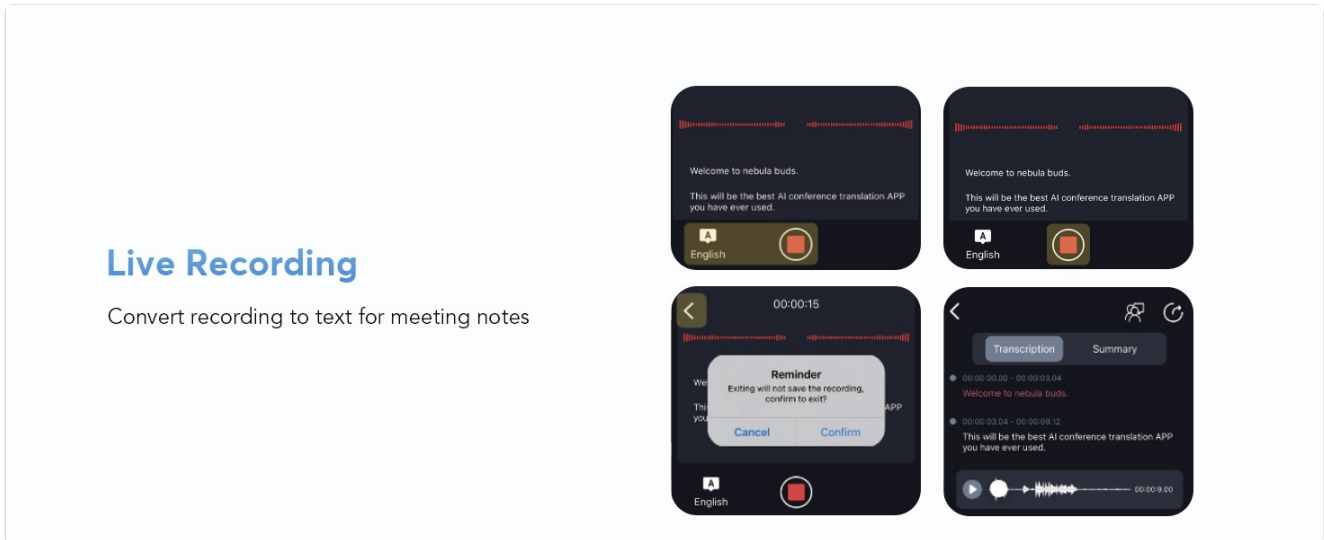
Live Recording

Convert recording to text for meeting notes

Welcome to nebula buds.

This will be the best AI conference translation APP you have ever used.

English

Welcome to nebula buds.

This will be the best AI conference translation APP you have ever used.

English

00:00:15

We

This

Reminder

Exiting will not save the recording, confirm to exit?

Cancel

Confirm

APP

English

Transcription

Summary

00:00:00.00 - 00:00:03.04

Welcome to nebula buds.

00:00:03.04 - 00:00:09.12

This will be the best AI conference translation APP you have ever used.

00:00:9.00